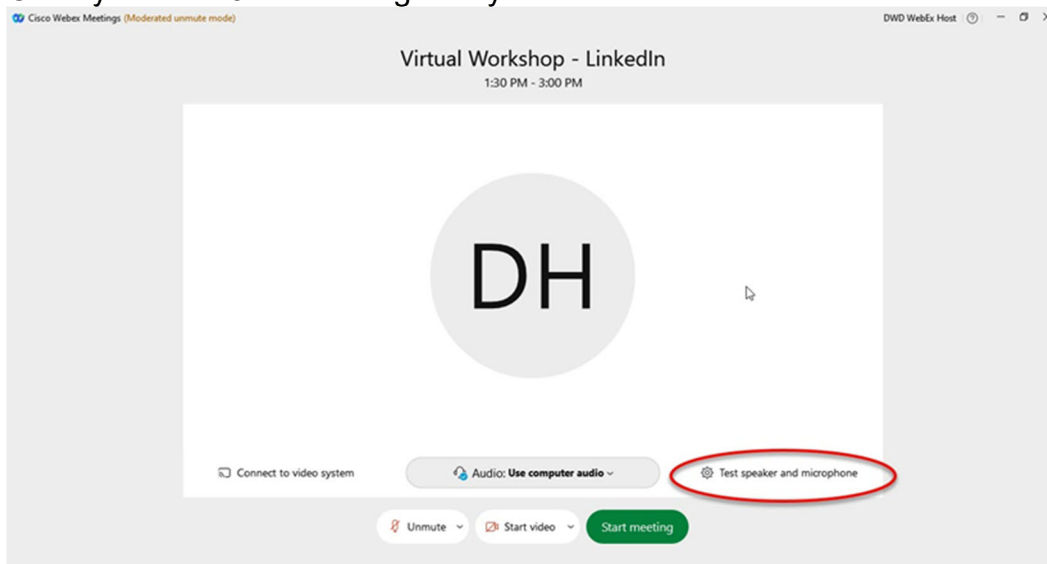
Cisco Webex Meetings (Moderated unmute mode)

DWD WebEx Host

Virtual Workshop - LinkedIn

1:30 PM - 3:00 PM

DH

Connect to video system

Audio: Use computer audio

Test speaker and microphone

Unmute

Start video

Start meeting